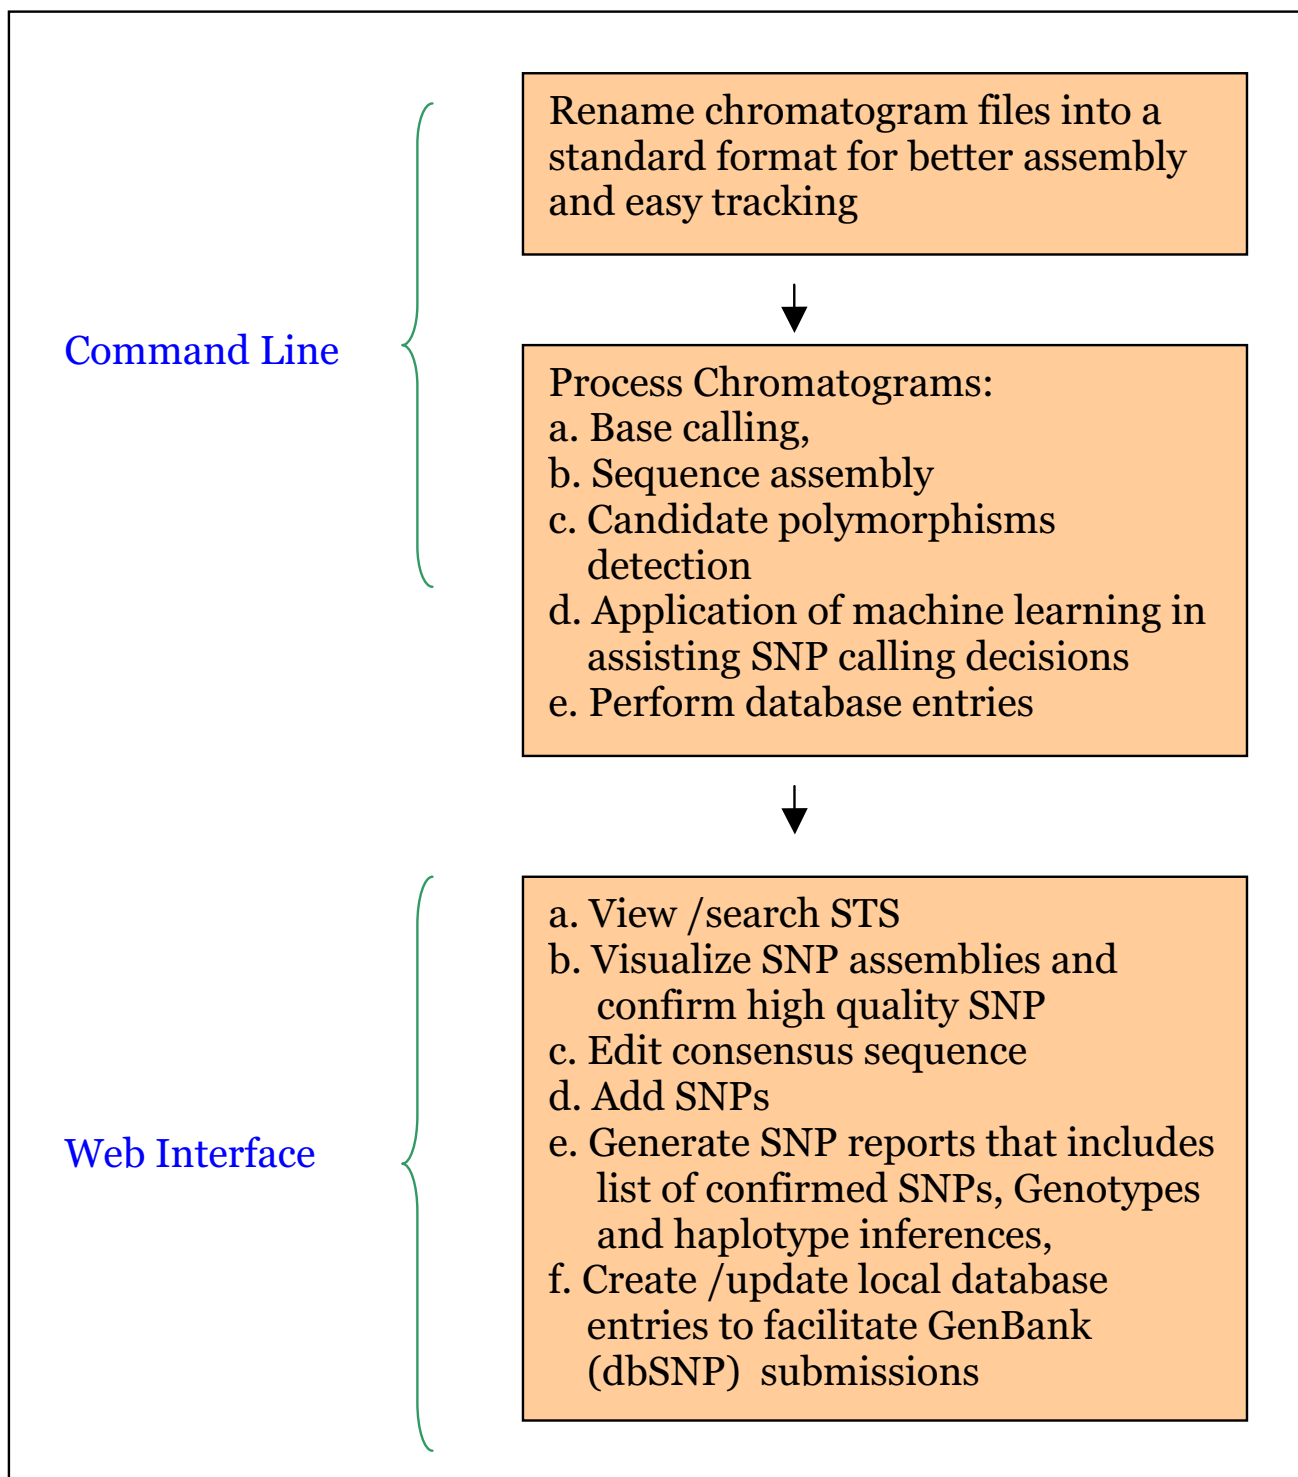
Command Line

Rename chromatogram files into a standard format for better assembly and easy tracking

Process Chromatograms:
a. Base calling,
b. Sequence assembly
c. Candidate polymorphisms detection
d. Application of machine learning in assisting SNP calling decisions
e. Perform database entries

Web Interface

a. View /search STS
b. Visualize SNP assemblies and confirm high quality SNP
c. Edit consensus sequence
d. Add SNPs
e. Generate SNP reports that includes list of confirmed SNPs, Genotypes and haplotype inferences,
f. Create /update local database entries to facilitate GenBank (dbSNP) submissions